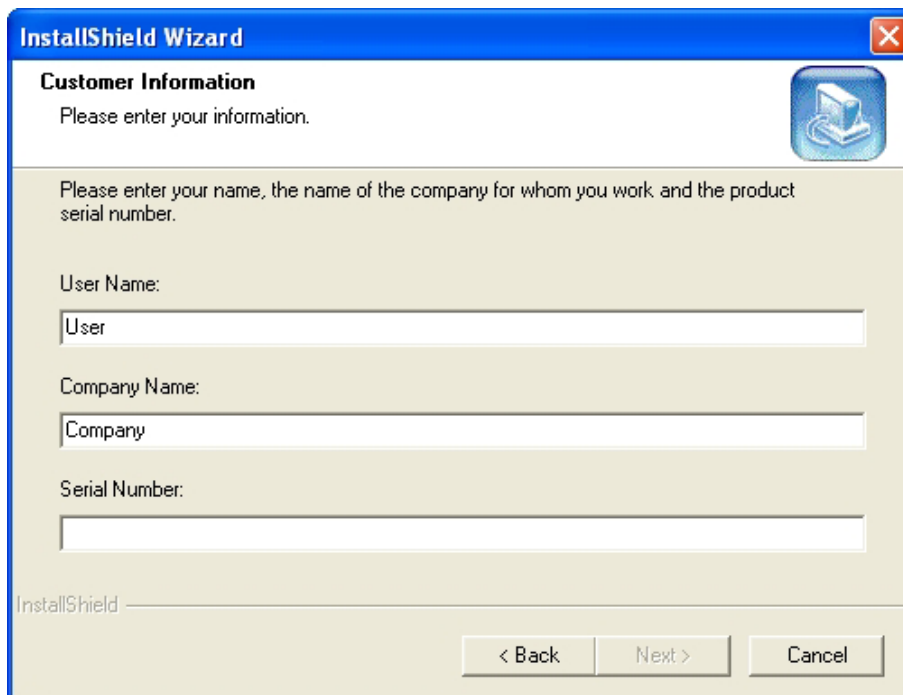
InstallShield Wizard

Customer Information

Please enter your information.

Please enter your name, the name of the company for whom you work and the product serial number.

User Name:

User

Company Name:

Company

Serial Number:

InstallShield

< Back

Next >

Cancel